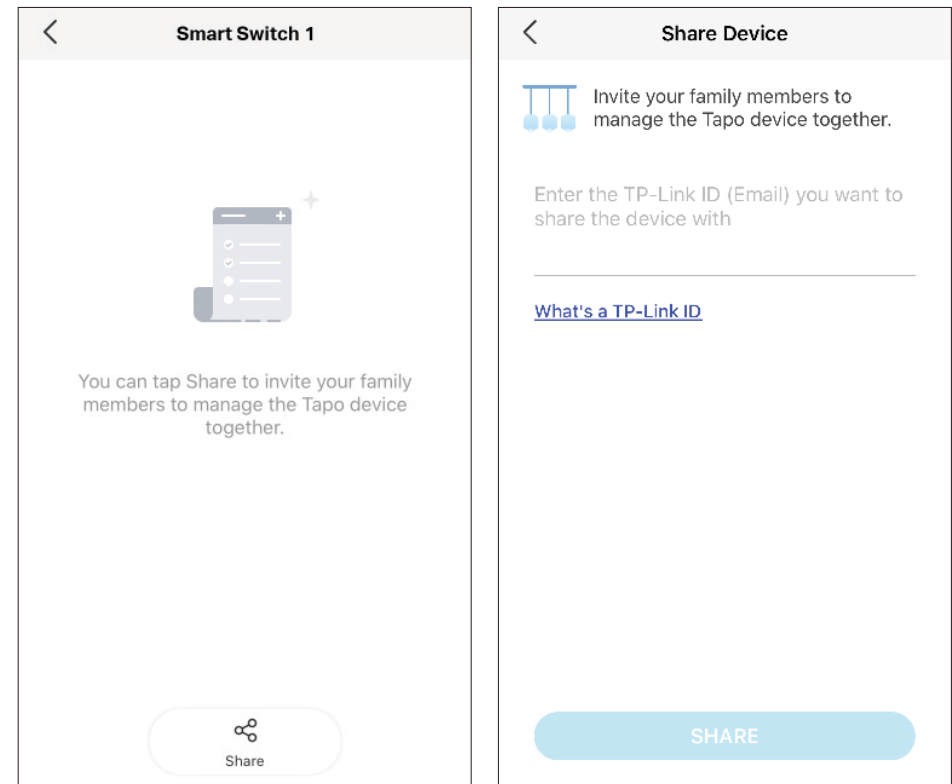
Smart Switch 1

You can tap Share to invite your family members to manage the Tapo device together.

Share

Share Device

Invite your family members to manage the Tapo device together.

Enter the TP-Link ID (Email) you want to share the device with

What's a TP-Link ID

SHARE